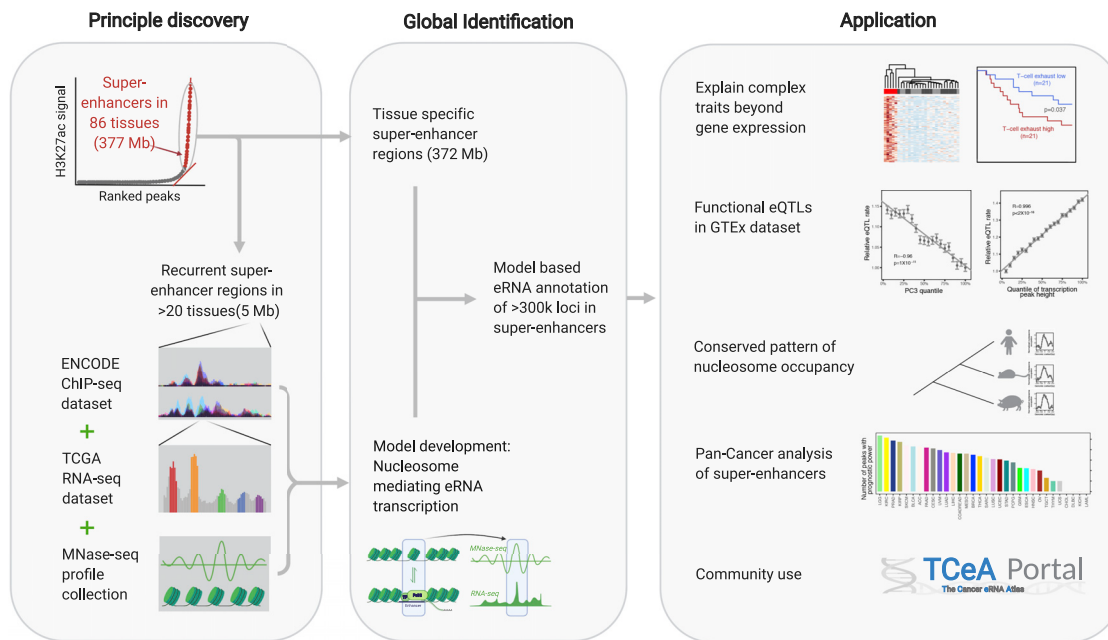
Principle discovery

H3K27ac signal

Super-enhancers in 86 tissues (377 Mb)

Ranked peaks

Recurrent super-enhancer regions in >20 tissues(5 Mb)

ENCODE ChIP-seq dataset

+

TCGA RNA-seq dataset

+

MNase-seq profile collection

Global Identification

Tissue specific super-enhancer regions (372 Mb)

Model based eRNA annotation of >300k loci in super-enhancers

Model development: Nucleosome mediating eRNA transcription

MNase-seq

RNA-seq

Application

Explain complex traits beyond gene expression

T-cell exhaust low (n=21)

p=0.037

T-cell exhaust high (n=21)

Functional eQTLs in GTEx dataset

Relative eQTL rate

R=-0.96

p=1X10$^{-11}$

PC3 quantile

R=0.996

p=2X10$^{-19}$

Quantile of transcription peak height

Conserved pattern of nucleosome occupancy

Pan-Cancer analysis of super-enhancers

Number of peaks with prognostic power

Community use

TCeA Portal

The Cancer eRNA Atlas